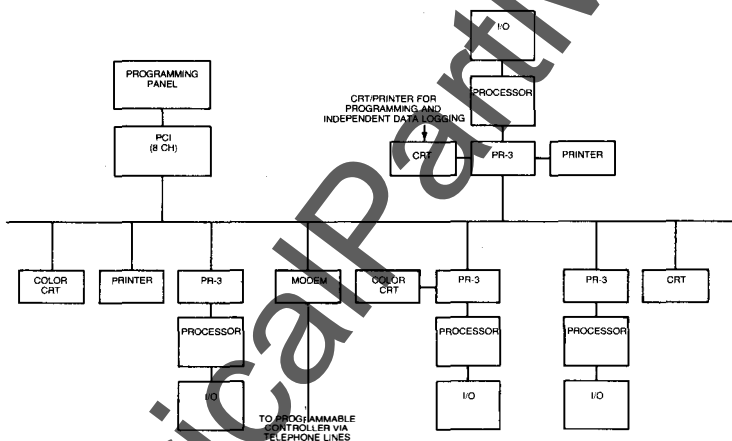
I/O

PROCESSOR

PROGRAMMING PANEL

PCI (8 CH)

CRT/PRINTER FOR PROGRAMMING AND INDEPENDENT DATA LOGGING

CRT

PR-3

PRINTER

COLOR CRT

PRINTER

PR-3

PROCESSOR

I/O

MODEM

TO PROGRAMMABLE CONTROLLER VIA TELEPHONE LINES

COLOR CRT

PR-3

PROCESSOR

I/O

PR-3

PROCESSOR

I/O

CRT

icalPartW